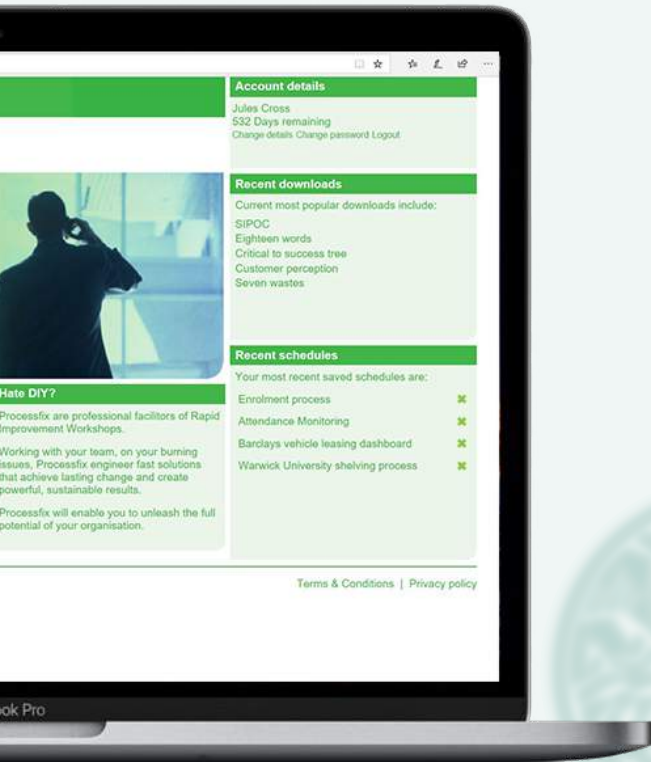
Account details

Jules Cross
532 Days remaining
Change details Change password Logout

Recent downloads

Current most popular downloads include:
SIPOC
Eighteen words
Critical to success tree
Customer perception
Seven wastes

Recent schedules

Your most recent saved schedules are:

Enrolment process ✖
Attendance Monitoring ✖
Barclays vehicle leasing dashboard ✖
Warwick University shelving process ✖

Hate DIY?

Processfix are professional facilitors of Rapid Improvement Workshops.

Working with your team, on your burning issues, Processfix engineer fast solutions that achieve lasting change and create powerful, sustainable results.

Processfix will enable you to unleash the full potential of your organisation.

Terms & Conditions | Privacy policy

ook Pro